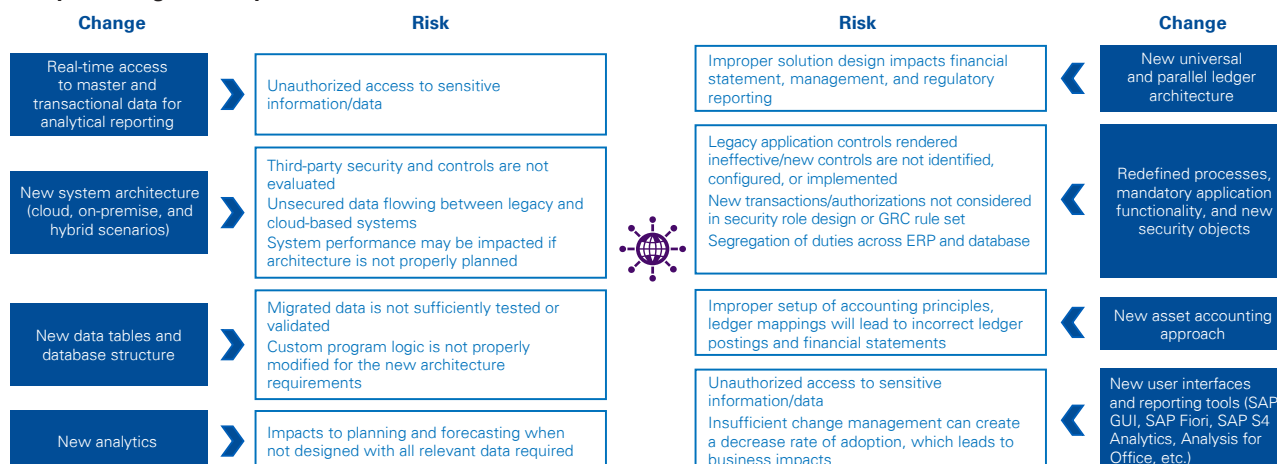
Change

Risk

Real-time access to master and transactional data for analytical reporting

Unauthorized access to sensitive information/data

New system architecture (cloud, on-premise, and hybrid scenarios)

Third-party security and controls are not evaluated
Unsecured data flowing between legacy and cloud-based systems
System performance may be impacted if architecture is not properly planned

New data tables and database structure

Migrated data is not sufficiently tested or validated
Custom program logic is not properly modified for the new architecture requirements

New analytics

Impacts to planning and forecasting when not designed with all relevant data required

Risk

Change

Improper solution design impacts financial statement, management, and regulatory reporting

New universal and parallel ledger architecture

Legacy application controls rendered ineffective/new controls are not identified, configured, or implemented
New transactions/authorizations not considered in security role design or GRC rule set
Segregation of duties across ERP and database

Redefined processes, mandatory application functionality, and new security objects

Improper setup of accounting principles, ledger mappings will lead to incorrect ledger postings and financial statements

New asset accounting approach

Unauthorized access to sensitive information/data
Insufficient change management can create a decrease rate of adoption, which leads to business impacts

New user interfaces and reporting tools (SAP GUI, SAP Fiori, SAP S4 Analytics, Analysis for Office, etc.)